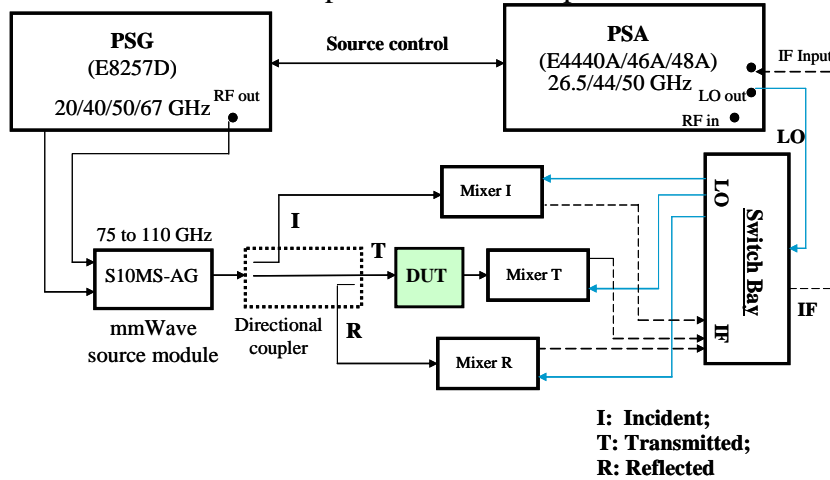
PSG
(E8257D)
20/40/50/67 GHz
RF out

Source control

PSA
(E4440A/46A/48A)
26.5/44/50 GHz
LO out
RF in
IF Input

LO

Mixer I

I

75 to 110 GHz

S10MS-AG

T

DUT

Mixer T

LO

Switch Bay

IF

IF

mmWave source module

Directional coupler

R

Mixer R

I: Incident;
T: Transmitted;
R: Reflected